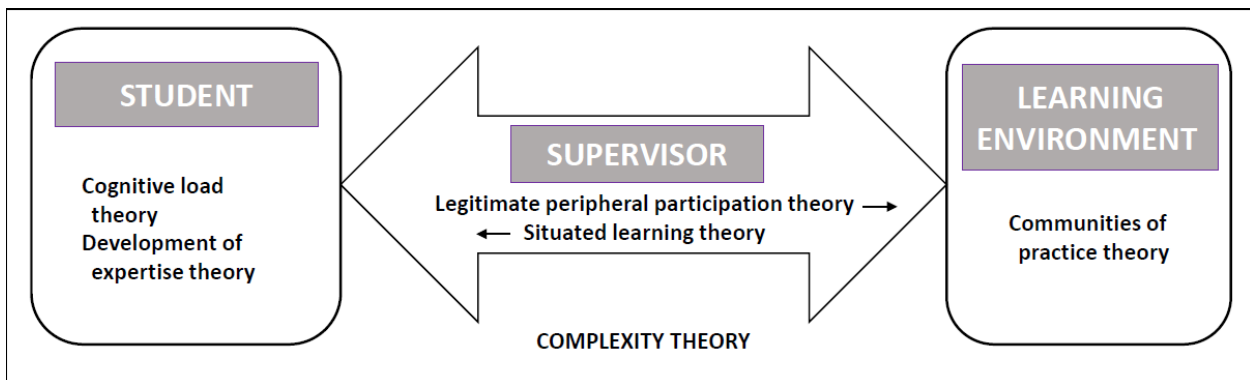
STUDENT

Cognitive load theory
Development of expertise theory

SUPERVISOR

Legitimate peripheral participation theory →
← Situated learning theory

LEARNING ENVIRONMENT

Communities of practice theory

COMPLEXITY THEORY